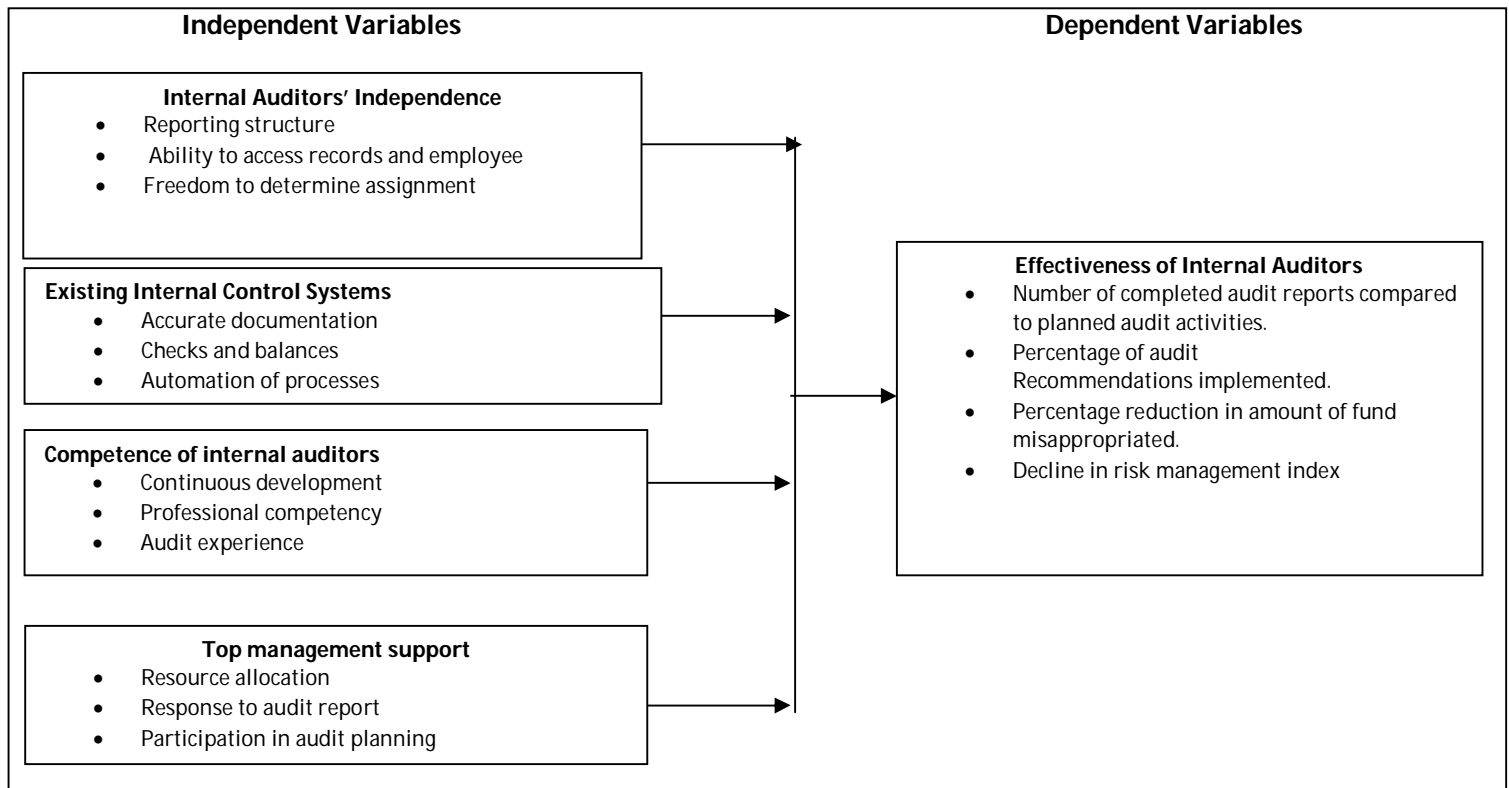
Independent Variables

Dependent Variables

Internal Auditors' Independence
- Reporting structure
- Ability to access records and employee
- Freedom to determine assignment

Existing Internal Control Systems
- Accurate documentation
- Checks and balances
- Automation of processes

Competence of internal auditors
- Continuous development
- Professional competency
- Audit experience

Top management support
- Resource allocation
- Response to audit report
- Participation in audit planning

Effectiveness of Internal Auditors
- Number of completed audit reports compared to planned audit activities.
- Percentage of audit Recommendations implemented.
- Percentage reduction in amount of fund misappropriated.
- Decline in risk management index